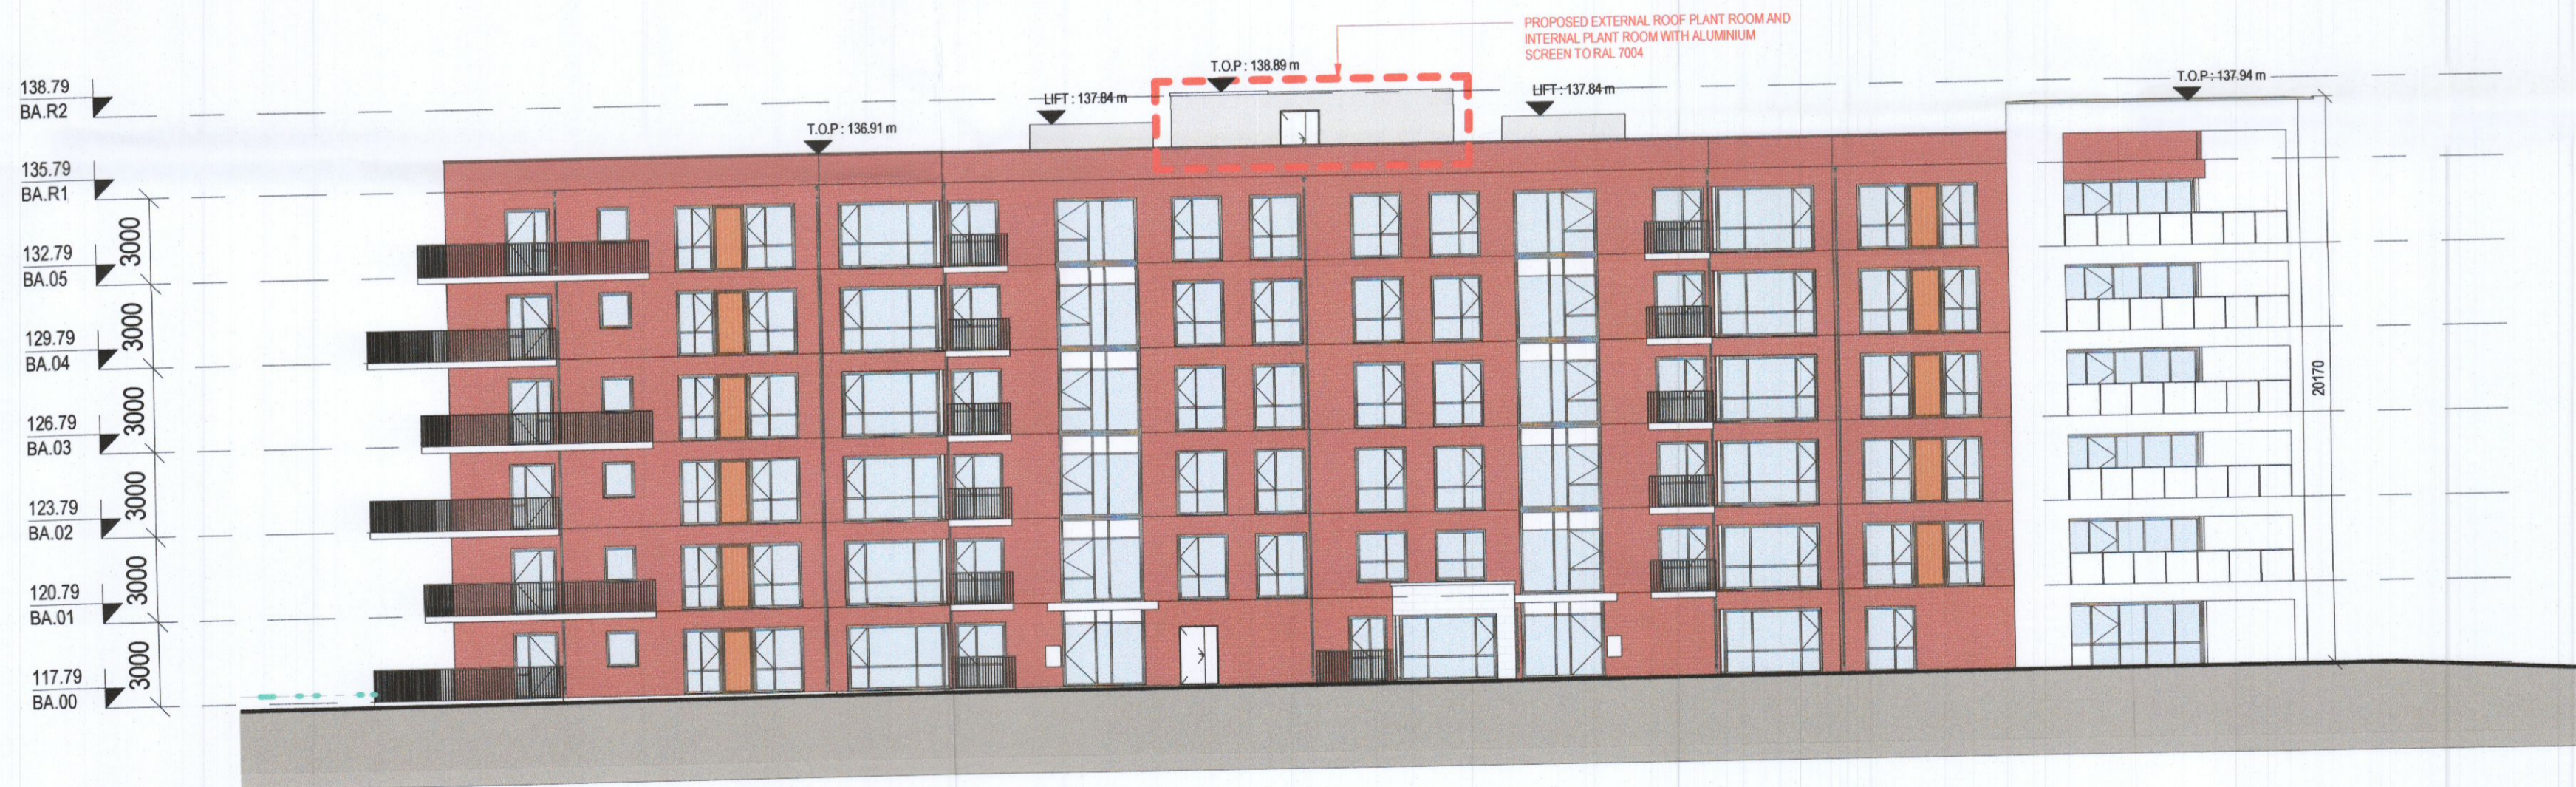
PROPOSED EXTERNAL ROOF PLANT ROOM AND INTERNAL PLANT ROOM WITH ALUMINIUM SCREEN TO RAL 7004

T.O.P : 138.89 m

LIFT : 137.84 m

LIFT : 137.84 m

T.O.P : 137.94 m

T.O.P : 136.91 m

138.79
BA.R2

135.79
BA.R1

132.79
BA.05

3000

129.79
BA.04

3000

126.79
BA.03

3000

123.79
BA.02

3000

120.79
BA.01

3000

117.79
BA.00

3000

20170